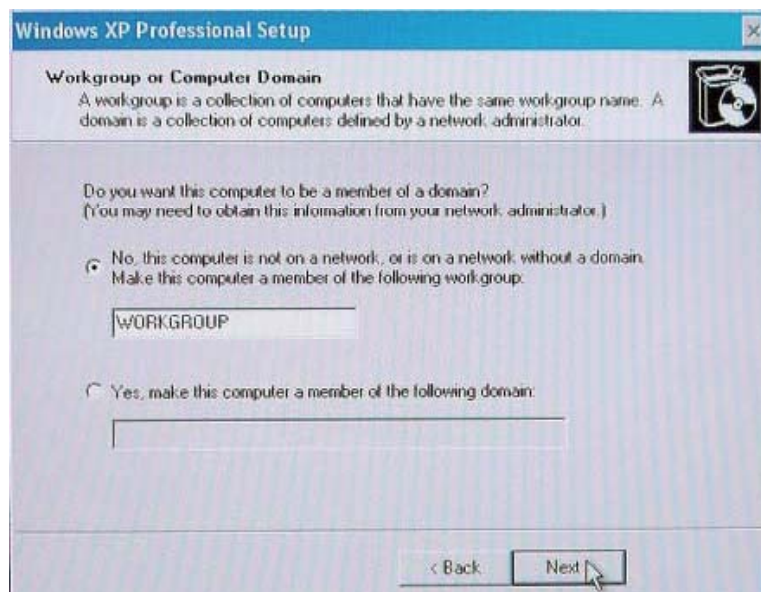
Windows XP Professional Setup

Workgroup or Computer Domain
A workgroup is a collection of computers that have the same workgroup name. A domain is a collection of computers defined by a network administrator.

Do you want this computer to be a member of a domain?
(You may need to obtain this information from your network administrator.)

No, this computer is not on a network, or is on a network without a domain. Make this computer a member of the following workgroup:

WORKGROUP

Yes, make this computer a member of the following domain:

< Back
Next >